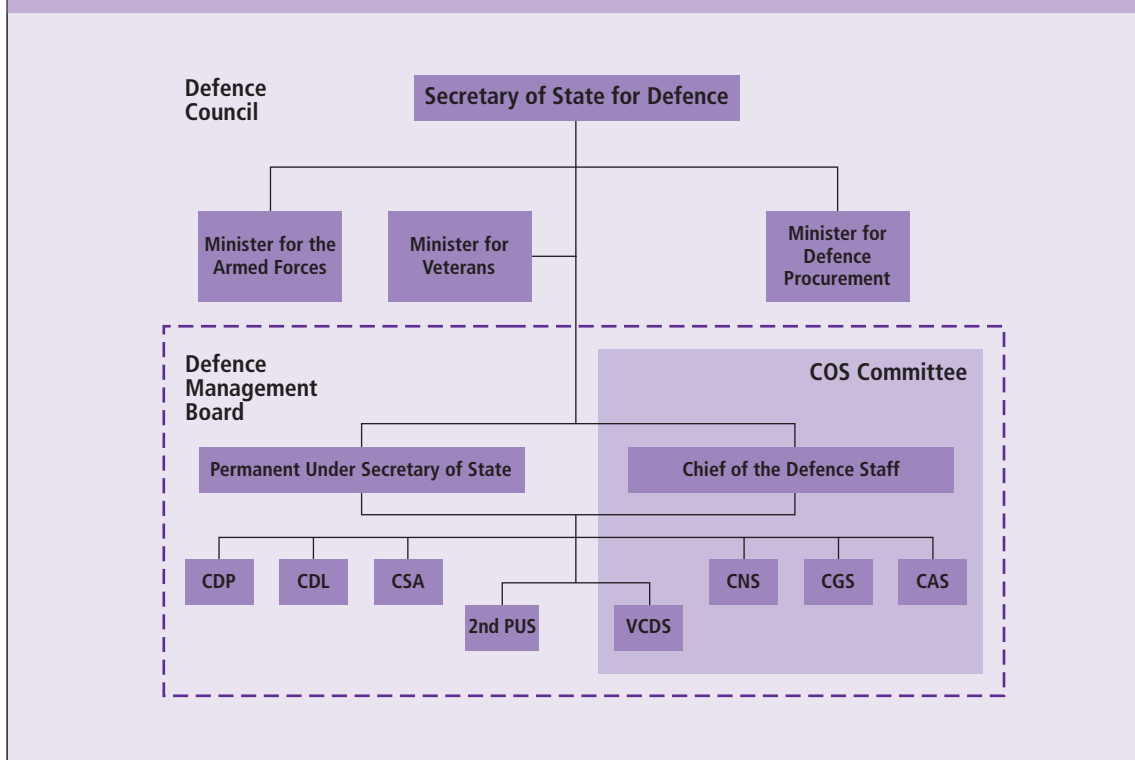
Defence Council

Secretary of State for Defence

Minister for the Armed Forces

Minister for Veterans

Minister for Defence Procurement

Defence Management Board

COS Committee

Permanent Under Secretary of State

Chief of the Defence Staff

CDP

CDL

CSA

2nd PUS

VCDS

CNS

CGS

CAS